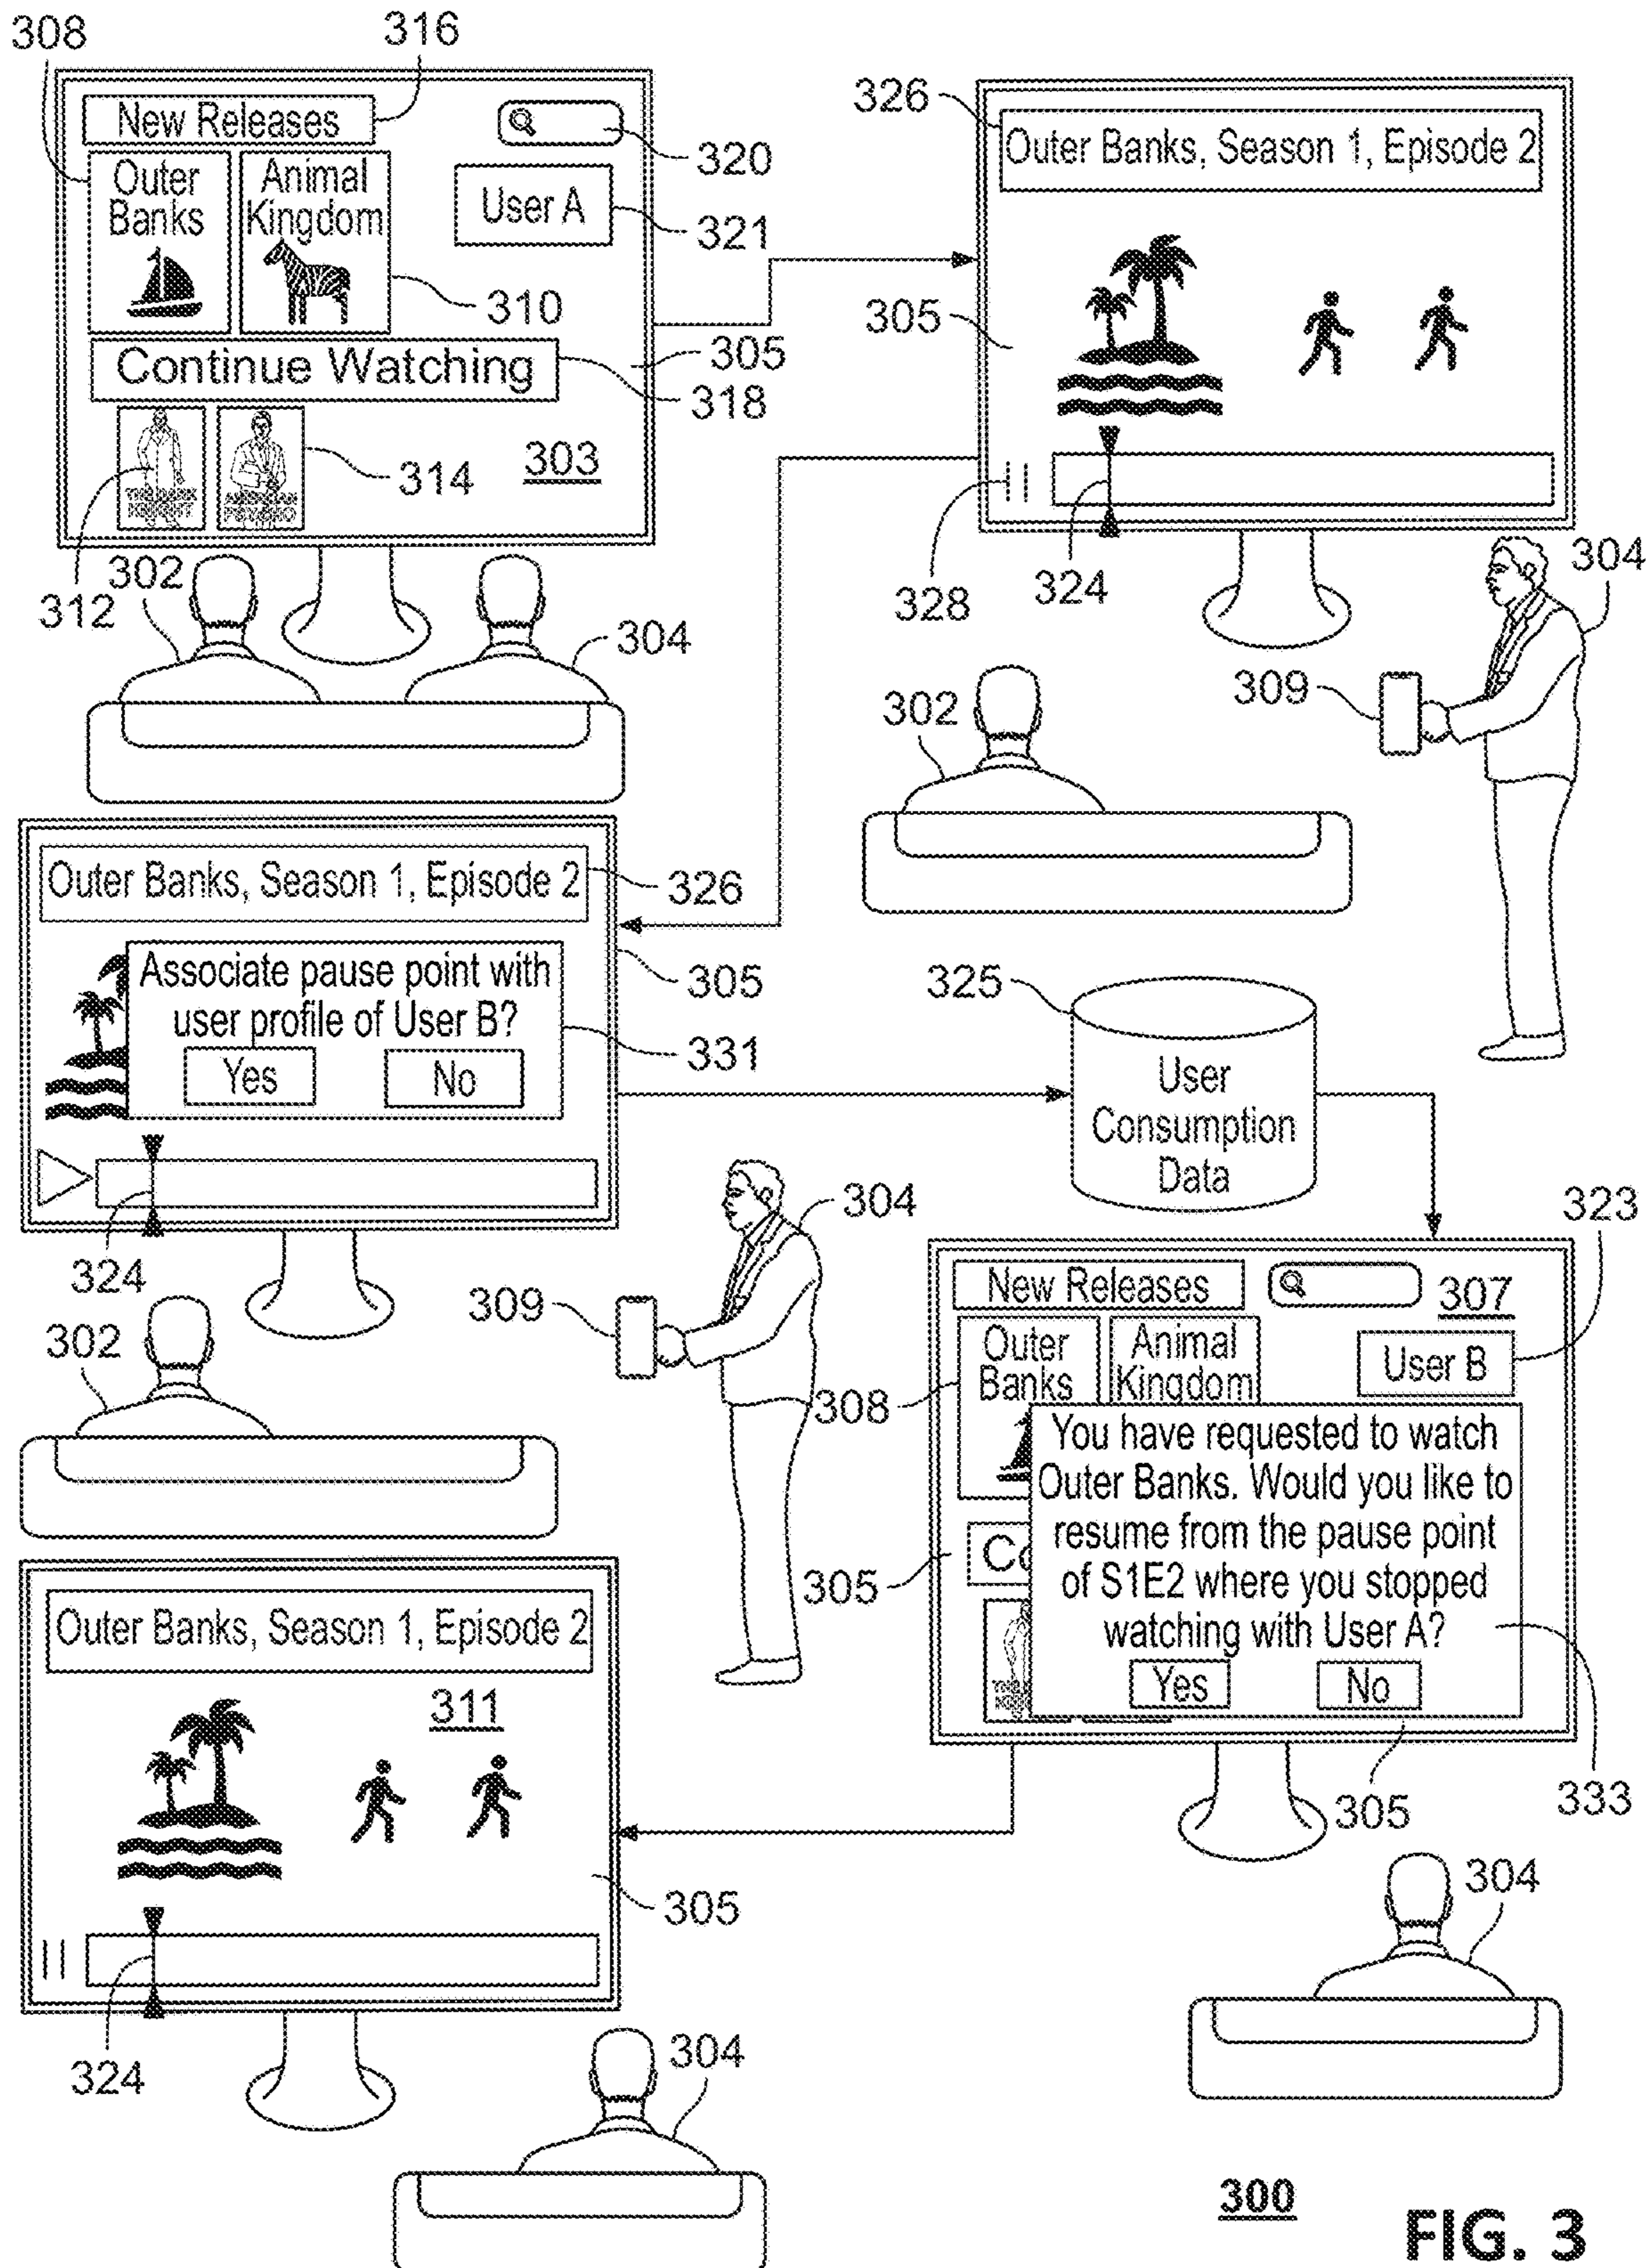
308
316
New Releases
320
Outer Banks
Animal Kingdom
User A
321
310
Continue Watching
305
318
314
303
312
302
304

326
Outer Banks, Season 1, Episode 2
305
328
324
304
309
302

Outer Banks, Season 1, Episode 2
326
305
Associate pause point with user profile of User B?
Yes
No
331
324
302

325
User Consumption Data

304
309

323
New Releases
307
Outer Banks
Animal Kingdom
User B
308
You have requested to watch Outer Banks. Would you like to resume from the pause point of S1E2 where you stopped watching with User A?
Yes
No
305
Co
305
333
304

Outer Banks, Season 1, Episode 2
311
305
324
304

300
FIG. 3